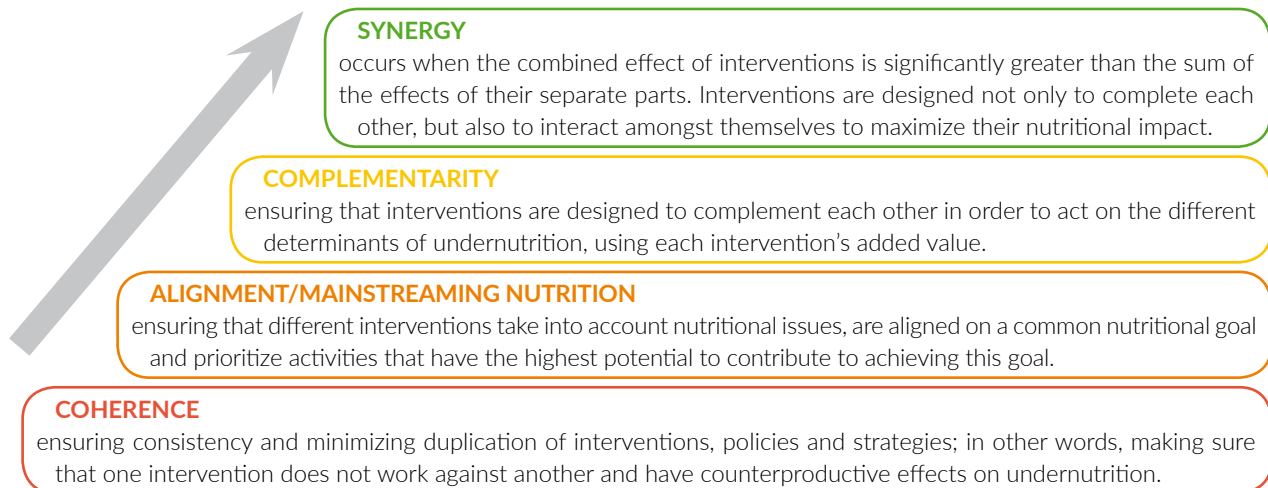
SYNERGY
occurs when the combined effect of interventions is significantly greater than the sum of the effects of their separate parts. Interventions are designed not only to complete each other, but also to interact amongst themselves to maximize their nutritional impact.

COMPLEMENTARITY
ensuring that interventions are designed to complement each other in order to act on the different determinants of undernutrition, using each intervention's added value.

ALIGNMENT/MAINSTREAMING NUTRITION
ensuring that different interventions take into account nutritional issues, are aligned on a common nutritional goal and prioritize activities that have the highest potential to contribute to achieving this goal.

COHERENCE
ensuring consistency and minimizing duplication of interventions, policies and strategies; in other words, making sure that one intervention does not work against another and have counterproductive effects on undernutrition.